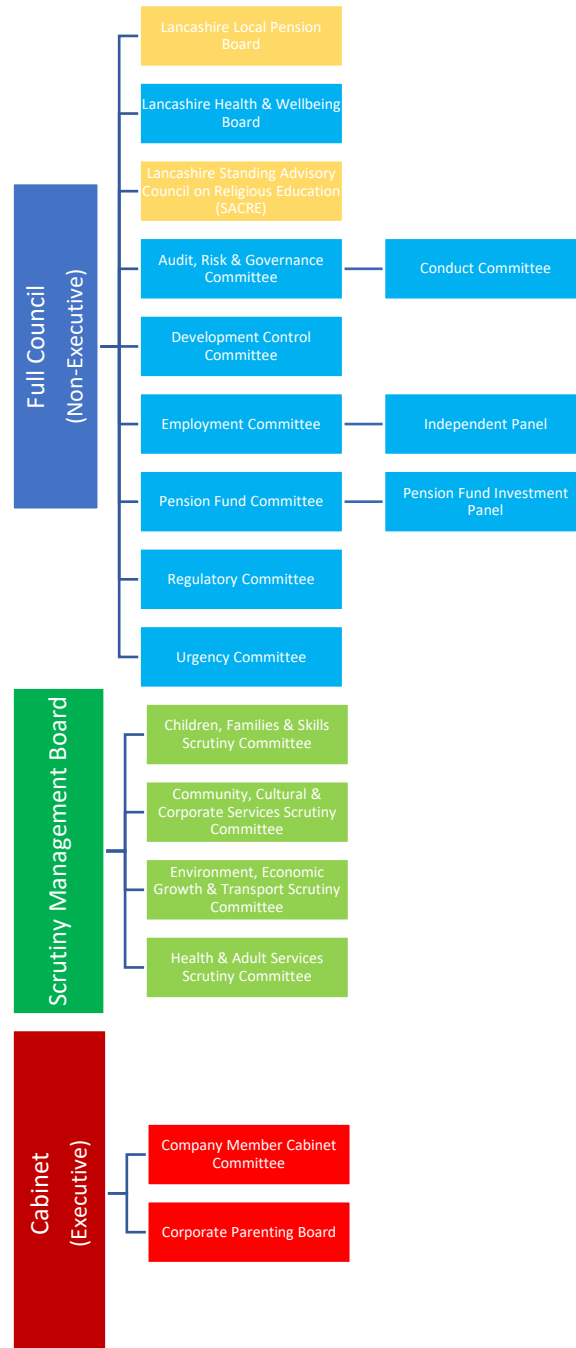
Full Council
(Non-Executive)

Lancashire Local Pension Board

Lancashire Health & Wellbeing Board

Lancashire Standing Advisory Council on Religious Education (SACRE)

Audit, Risk & Governance Committee

Conduct Committee

Development Control Committee

Employment Committee

Independent Panel

Pension Fund Committee

Pension Fund Investment Panel

Regulatory Committee

Urgency Committee

Scrutiny Management Board

Children, Families & Skills Scrutiny Committee

Community, Cultural & Corporate Services Scrutiny Committee

Environment, Economic Growth & Transport Scrutiny Committee

Health & Adult Services Scrutiny Committee

Cabinet
(Executive)

Company Member Cabinet Committee

Corporate Parenting Board